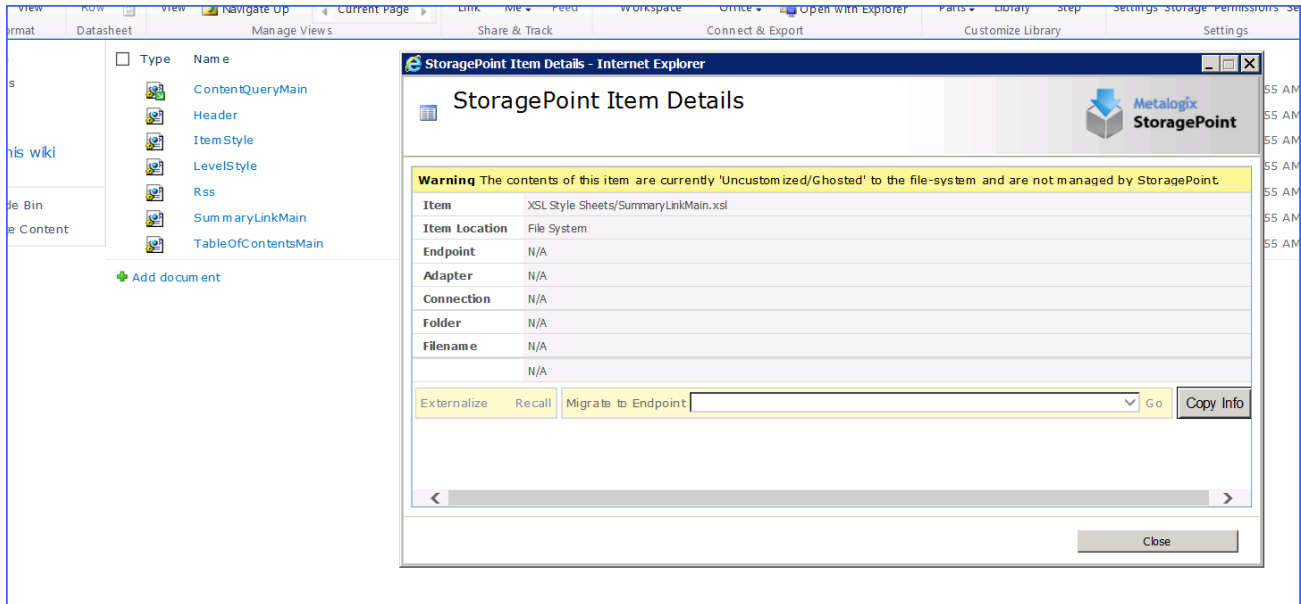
View Row View Navigate Up Current Page Link Me Feed Workspace Office Open with Explorer Parts Library Step Settings Storage Permissions Se
ormat Datasheet Manage Views Share & Track Connect & Export Customize Library Settings

s

his wiki

de Bin
e Content

Type Name
ContentQueryMain
Header
ItemStyle
LevelStyle
Rss
SummaryLinkMain
TableOfContentsMain

Add document

55 AM
55 AM
55 AM
55 AM
55 AM
55 AM
55 AM

StoragePoint Item Details - Internet Explorer

StoragePoint Item Details

Metalogix
StoragePoint

Warning The contents of this item are currently 'Uncustomized/Ghosted' to the file-system and are not managed by StoragePoint.

| | |
|---|---|
| Item | XSL Style Sheets/SummaryLinkMain.xsl |
| Item Location | File System |
| Endpoint | N/A |
| Adapter | N/A |
| Connection | N/A |
| Folder | N/A |
| Filename | N/A |
| | N/A |

Externalize Recall Migrate to Endpoint Go Copy Info

Close